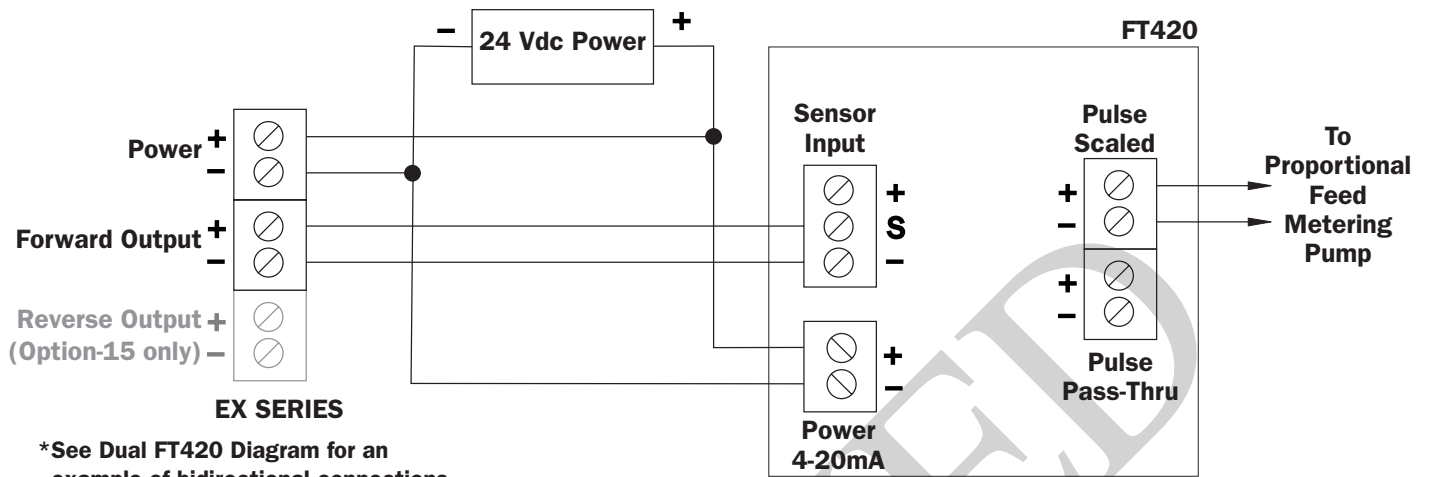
– 24 Vdc Power +

FT420

Power +
–

Forward Output +
–

Reverse Output +
(Option-15 only) –

EX SERIES

*See Dual FT420 Diagram for an example of bidirectional connections

Sensor Input
+
S
–

Power 4-20mA
+
–

Pulse Scaled
+
–

+
–

Pulse Pass-Thru

To Proportional Feed Metering Pump